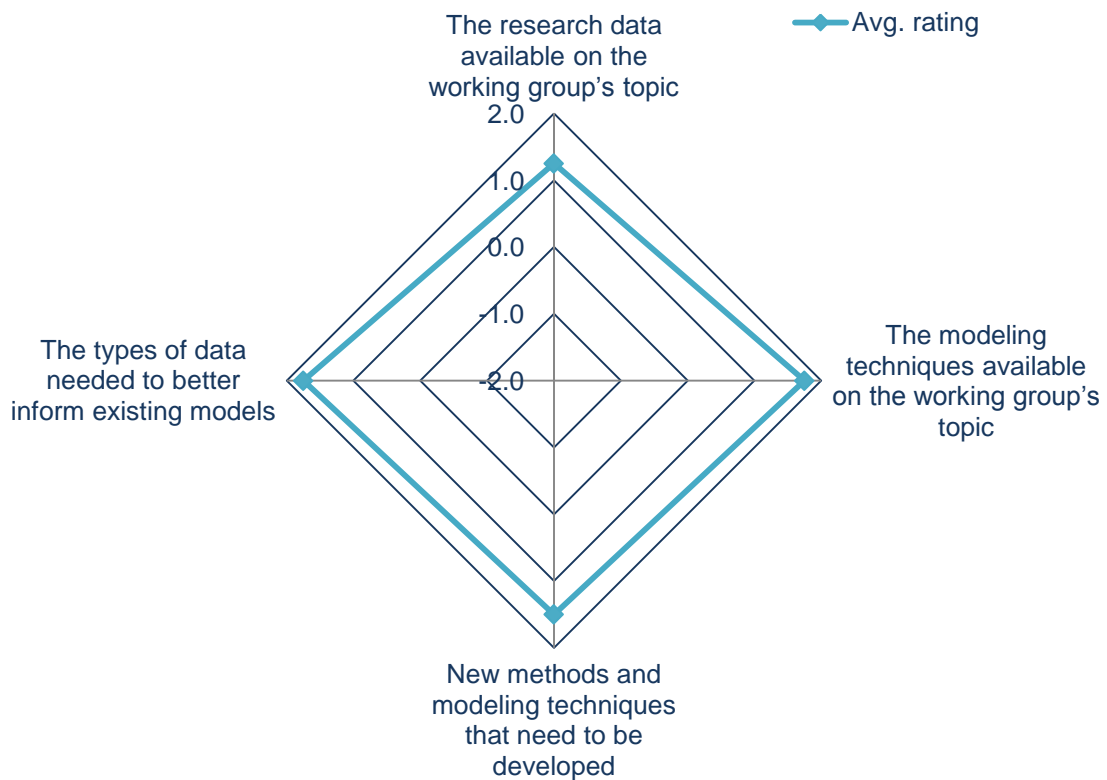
Avg. rating

The research data available on the working group's topic

2.0

1.0

0.0

-1.0

-2.0

The modeling techniques available on the working group's topic

The types of data needed to better inform existing models

New methods and modeling techniques that need to be developed